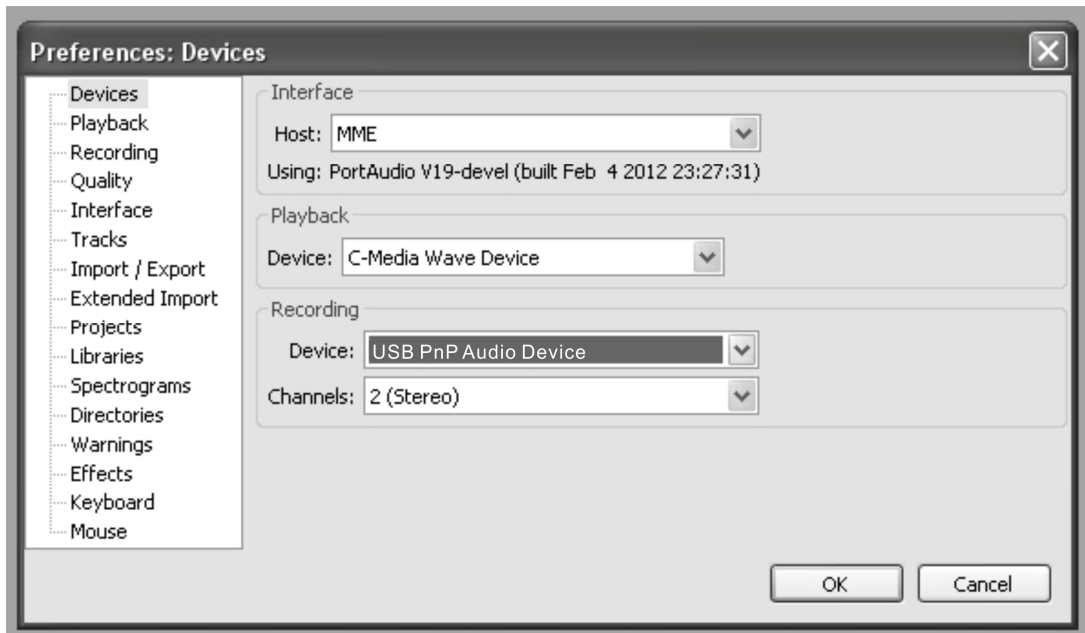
Preferences: Devices

Devices
Playback
Recording
Quality
Interface
Tracks
Import / Export
Extended Import
Projects
Libraries
Spectrograms
Directories
Warnings
Effects
Keyboard
Mouse

Interface

Host: MME

Using: PortAudio V19-devel (built Feb 4 2012 23:27:31)

Playback

Device: C-Media Wave Device

Recording

Device: USB PnP Audio Device

Channels: 2 (Stereo)

OK

Cancel